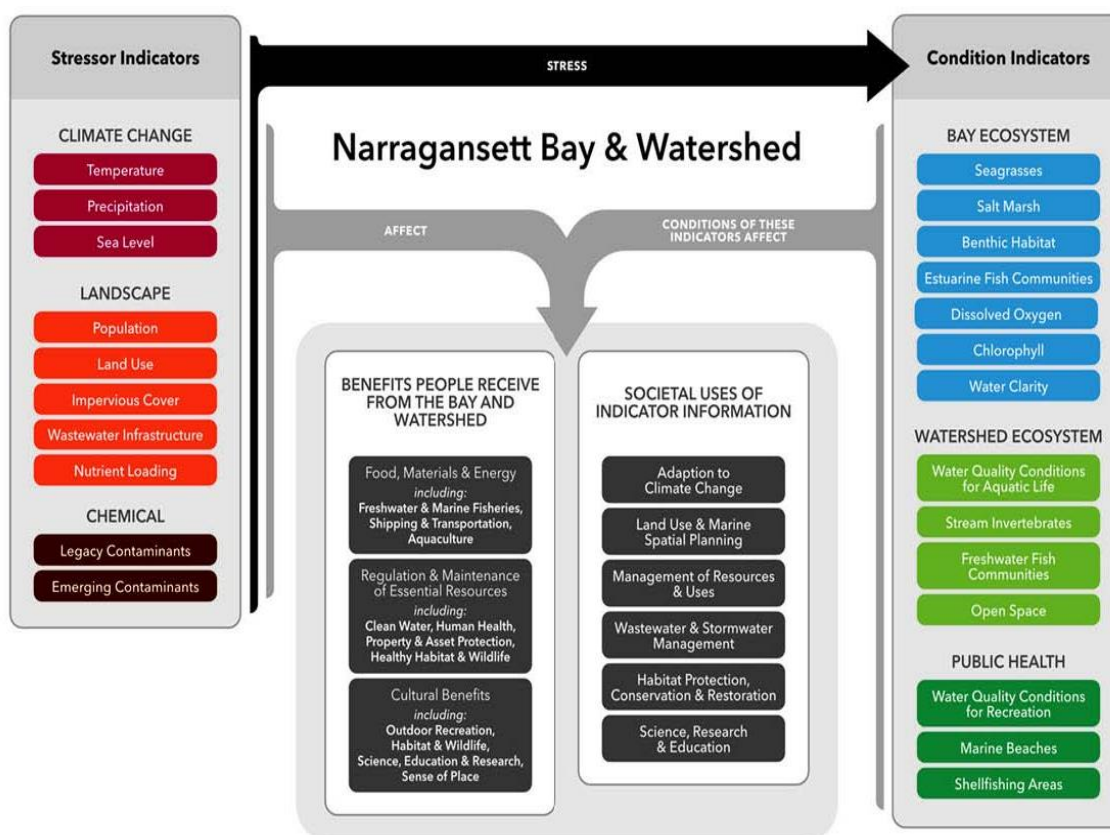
Stressor Indicators

CLIMATE CHANGE
Temperature
Precipitation
Sea Level

LANDSCAPE
Population
Land Use
Impervious Cover
Wastewater Infrastructure
Nutrient Loading

CHEMICAL
Legacy Contaminants
Emerging Contaminants

STRESS

Narragansett Bay & Watershed

AFFECT

CONDITIONS OF THESE INDICATORS AFFECT

BENEFITS PEOPLE RECEIVE FROM THE BAY AND WATERSHED

Food, Materials & Energy
including:
Freshwater & Marine Fisheries, Shipping & Transportation, Aquaculture

Regulation & Maintenance of Essential Resources
including:
Clean Water, Human Health, Property & Asset Protection, Healthy Habitat & Wildlife

Cultural Benefits
including:
Outdoor Recreation, Habitat & Wildlife, Science, Education & Research, Sense of Place

SOCIETAL USES OF INDICATOR INFORMATION

Adaption to Climate Change
Land Use & Marine Spatial Planning
Management of Resources & Uses
Wastewater & Stormwater Management
Habitat Protection, Conservation & Restoration
Science, Research & Education

Condition Indicators

BAY ECOSYSTEM
Seagrasses
Salt Marsh
Benthic Habitat
Estuarine Fish Communities
Dissolved Oxygen
Chlorophyll
Water Clarity

WATERSHED ECOSYSTEM
Water Quality Conditions for Aquatic Life
Stream Invertebrates
Freshwater Fish Communities
Open Space

PUBLIC HEALTH
Water Quality Conditions for Recreation
Marine Beaches
Shellfishing Areas